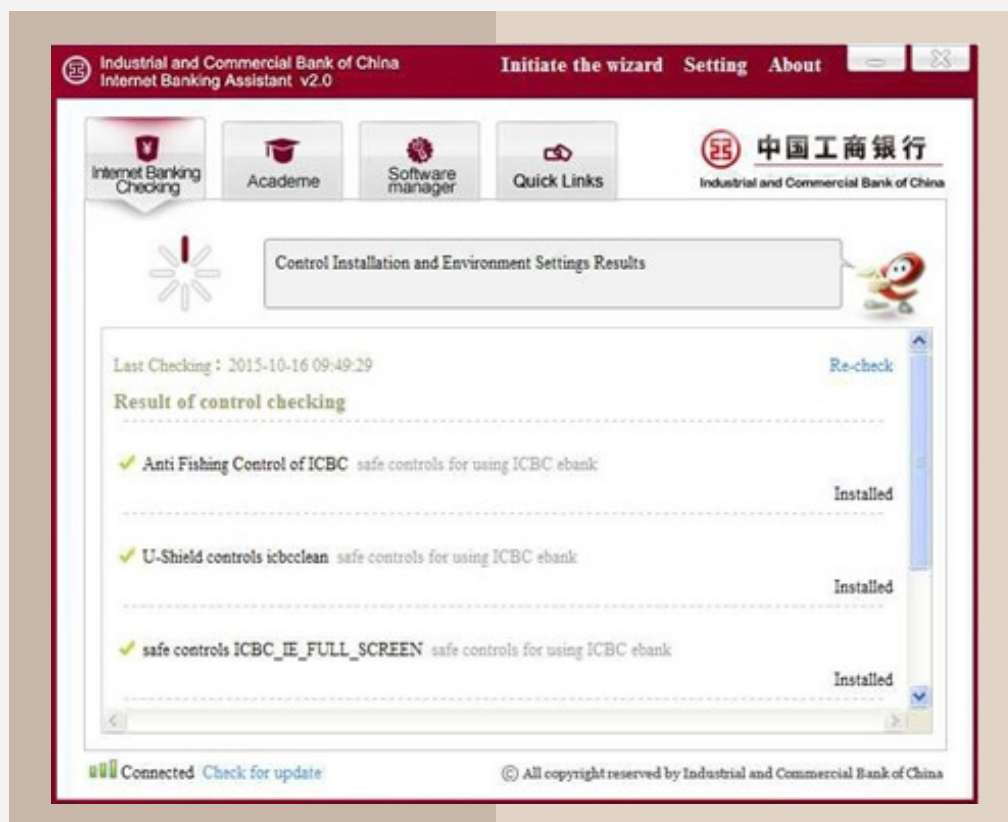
Industrial and Commercial Bank of China
Internet Banking Assistant v2.0

Initiate the wizard Setting About

Internet Banking Checking
Academe
Software manager
Quick Links

中国工商银行
Industrial and Commercial Bank of China

Control Installation and Environment Settings Results

Last Checking：2015-10-16 09:49:29
Re-check

Result of control checking

Anti Fishing Control of ICBC safe controls for using ICBC ebank
Installed

U-Shield controls icbcclean safe controls for using ICBC ebank
Installed

safe controls ICBC_IE_FULL_SCREEN safe controls for using ICBC ebank
Installed

Connected Check for update

© All copyright reserved by Industrial and Commercial Bank of China